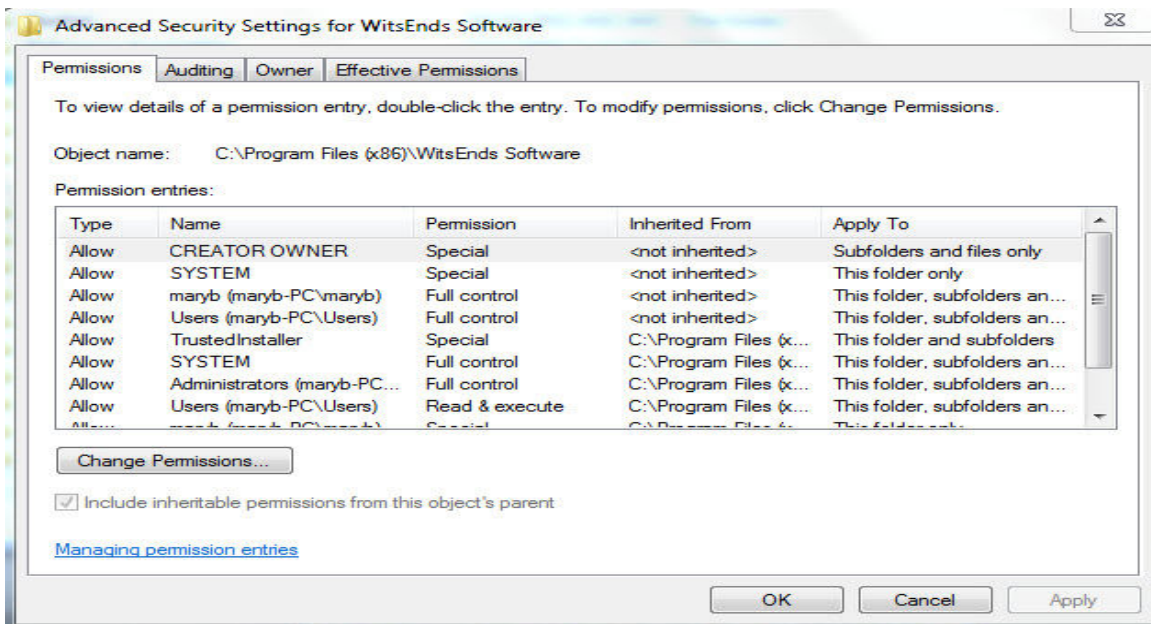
Advanced Security Settings for WitsEnds Software

Permissions | Auditing | Owner | Effective Permissions

To view details of a permission entry, double-click the entry. To modify permissions, click Change Permissions.

Object name: C:\Program Files (x86)\WitsEnds Software

Permission entries:

| Type | Name | Permission | Inherited From | Apply To |
|---|---|---|---|---|
| Allow | CREATOR OWNER | Special | <not inherited> | Subfolders and files only |
| Allow | SYSTEM | Special | <not inherited> | This folder only |
| Allow | maryb (maryb-PC\maryb) | Full control | <not inherited> | This folder, subfolders an... |
| Allow | Users (maryb-PC\Users) | Full control | <not inherited> | This folder, subfolders an... |
| Allow | TrustedInstaller | Special | C:\Program Files (x... | This folder and subfolders |
| Allow | SYSTEM | Full control | C:\Program Files (x... | This folder, subfolders an... |
| Allow | Administrators (maryb-PC... | Full control | C:\Program Files (x... | This folder, subfolders an... |
| Allow | Users (maryb-PC\Users) | Read & execute | C:\Program Files (x... | This folder, subfolders an... |
| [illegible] | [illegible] | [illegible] | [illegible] | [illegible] |

Change Permissions...

Include inheritable permissions from this object's parent

Managing permission entries

OK Cancel Apply